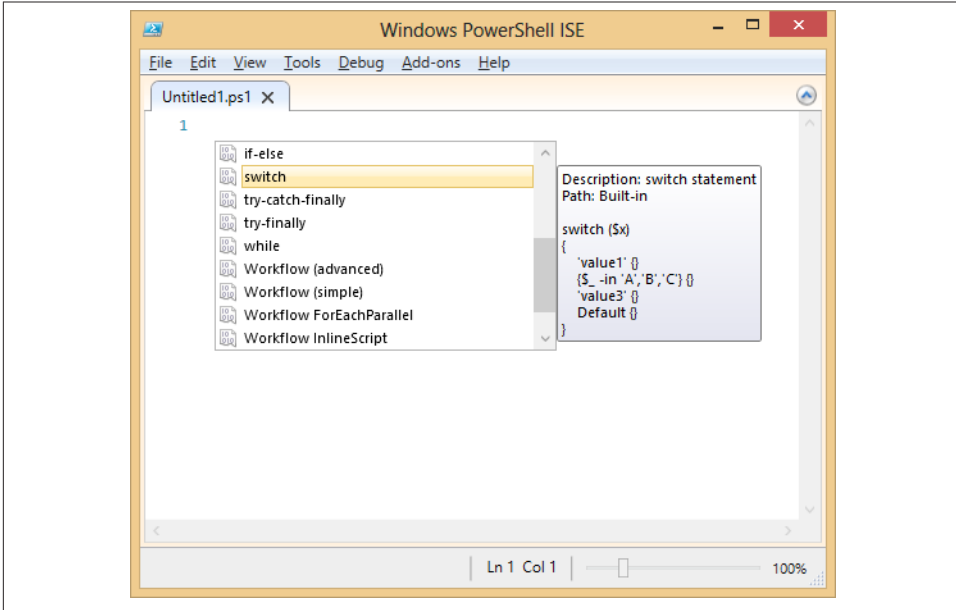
Windows PowerShell ISE

File Edit View Tools Debug Add-ons Help

Untitled1.ps1 ×

1

if-else
switch
try-catch-finally
try-finally
while
Workflow (advanced)
Workflow (simple)
Workflow ForEachParallel
Workflow InlineScript

Description: switch statement
Path: Built-in

switch ($x)
{
'value1' {}
{$_ -in 'A','B','C'} {}
'value3' {}
Default {}
}

Ln 1 Col 1

100%